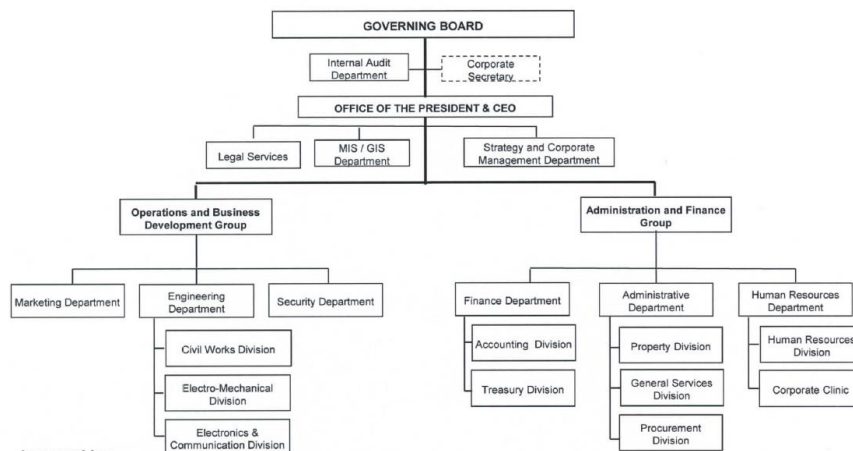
GOVERNING BOARD

Internal Audit Department

Corporate Secretary

OFFICE OF THE PRESIDENT & CEO

Legal Services

MIS / GIS Department

Strategy and Corporate Management Department

Operations and Business Development Group

Administration and Finance Group

Marketing Department

Engineering Department

Security Department

Civil Works Division

Electro-Mechanical Division

Electronics & Communication Division

Finance Department

Accounting Division

Treasury Division

Administrative Department

Property Division

General Services Division

Procurement Division

Human Resources Department

Human Resources Division

Corporate Clinic